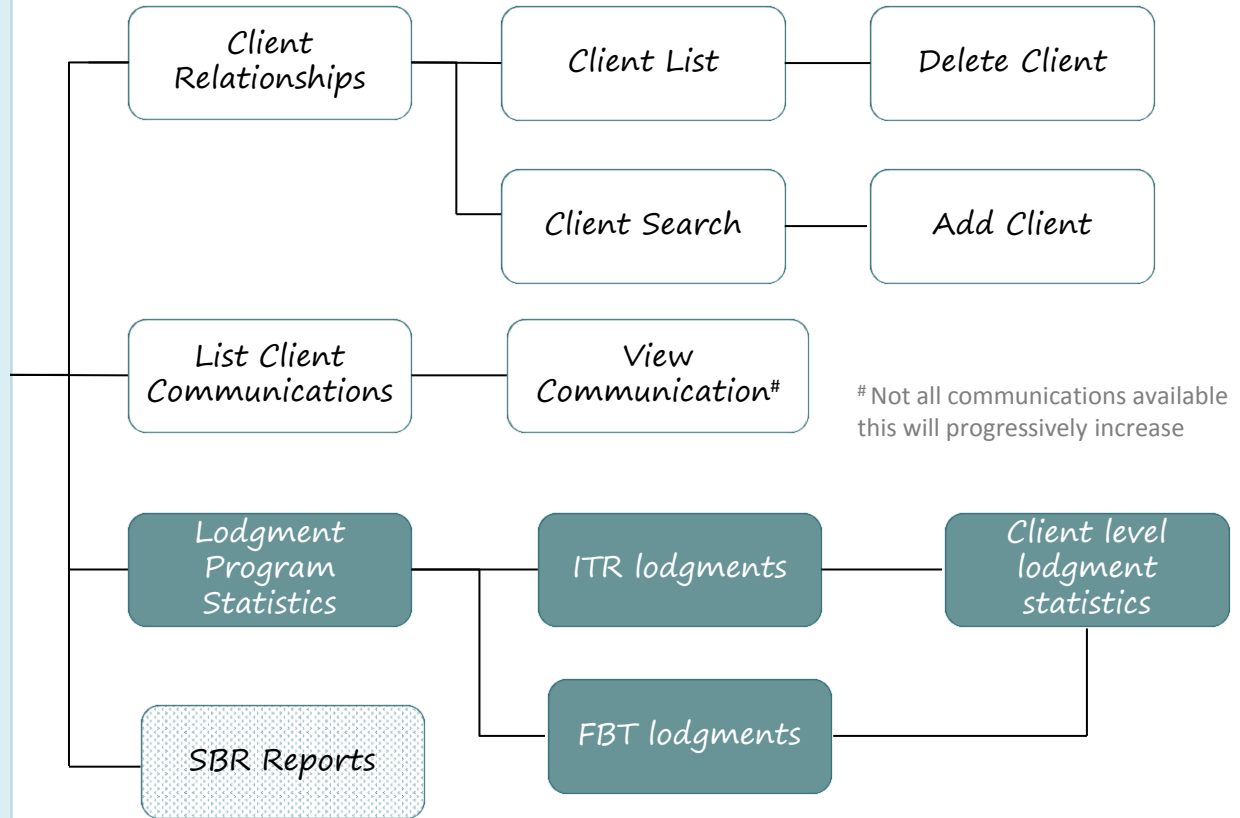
Client Relationships

Client List

Delete Client

Client Search

Add Client

List Client Communications

View Communication#

# Not all communications available this will progressively increase

Lodgment Program Statistics

ITR lodgments

Client level lodgment statistics

FBT lodgments

SBR Reports